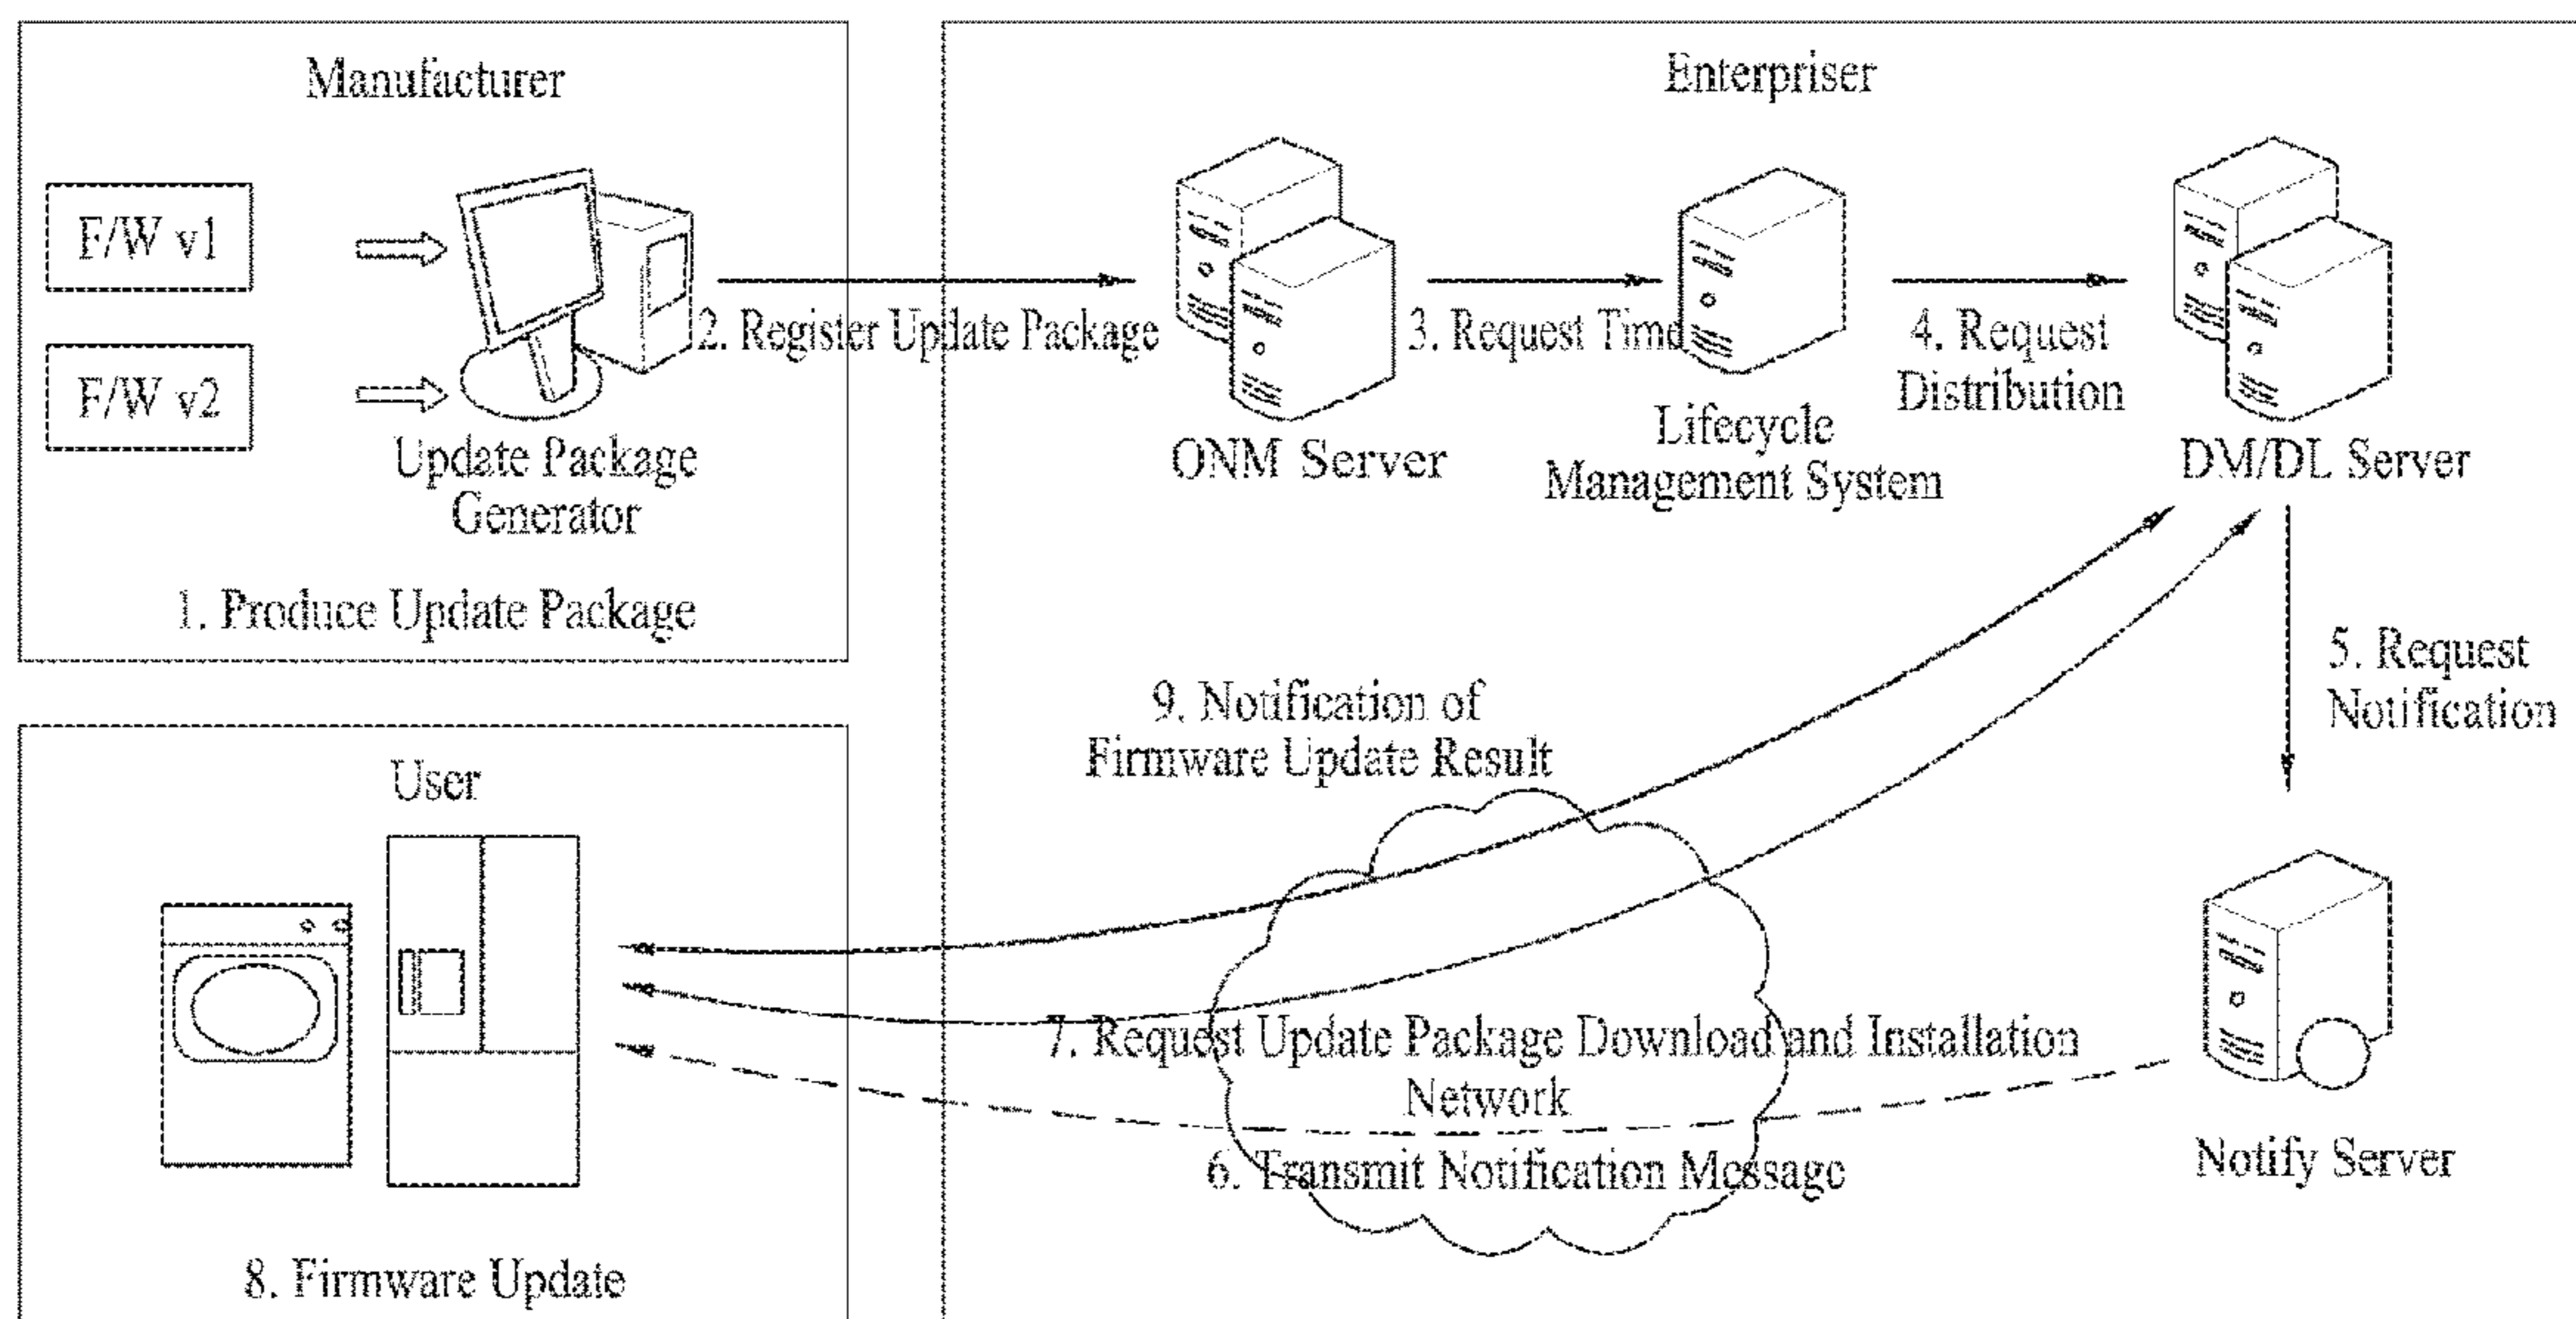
Manufacturer

F/W v1

F/W v2

Update Package Generator

1. Produce Update Package

2. Register Update Package

Enterpriser

ONM Server

3. Request Time

Lifecycle Management System

4. Request Distribution

DM/DL Server

5. Request Notification

9. Notification of Firmware Update Result

User

7. Request Update Package Download and Installation

Network

6. Transmit Notification Message

Notify Server

8. Firmware Update